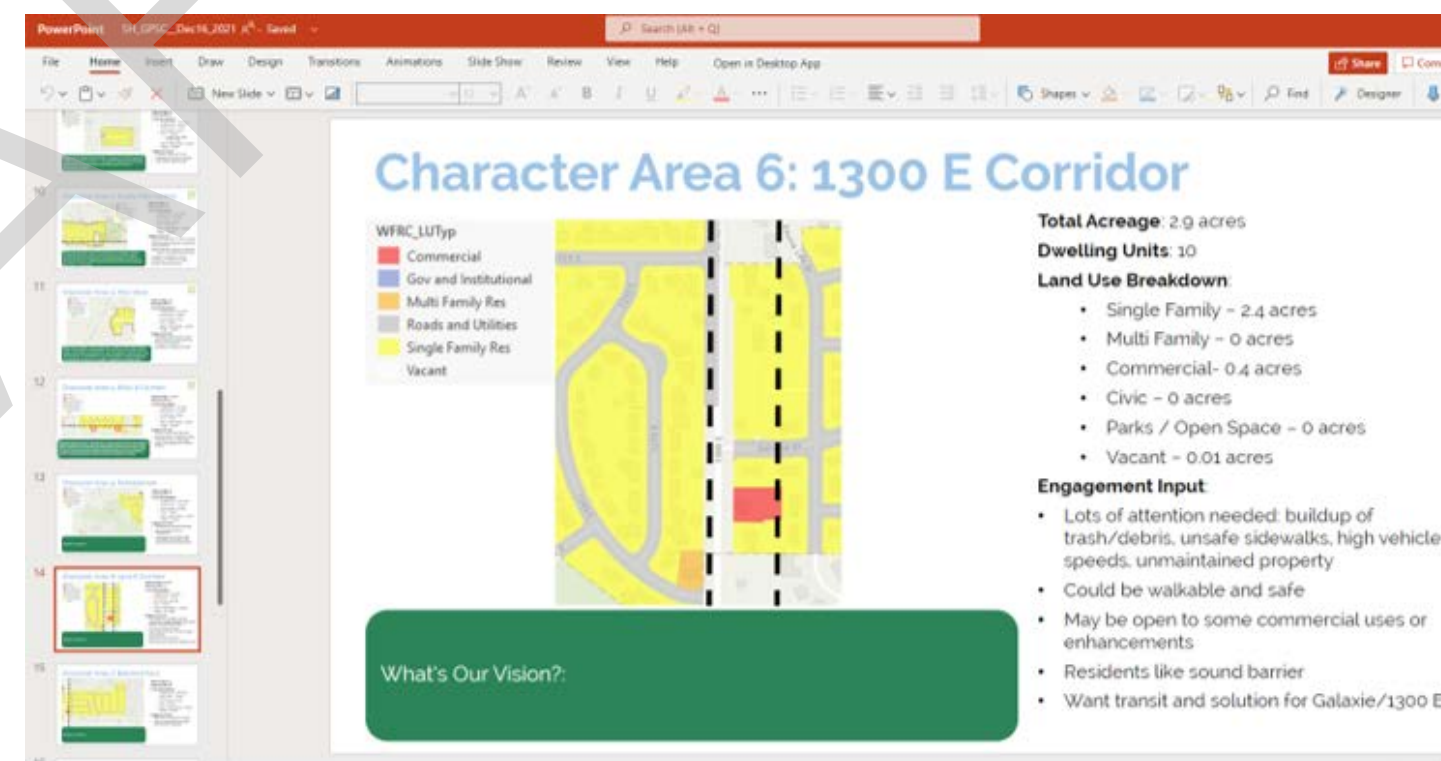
PowerPoint SH_GPSC_Dec16_2021 - Saved

Search (Alt + Q)

File Home Insert Draw Design Transitions Animations Slide Show Review View Help Open in Desktop App

Share

New Slide Shapes Find Designer

10

11

12

13

14

15

Character Area 6: 1300 E Corridor

WFRC_LUTyp
Commercial
Gov and Institutional
Multi Family Res
Roads and Utilities
Single Family Res
Vacant

Total Acreage: 2.9 acres
Dwelling Units: 10
Land Use Breakdown:
• Single Family – 2.4 acres
• Multi Family – 0 acres
• Commercial- 0.4 acres
• Civic – 0 acres
• Parks / Open Space – 0 acres
• Vacant – 0.01 acres
Engagement Input:
• Lots of attention needed: buildup of trash/debris, unsafe sidewalks, high vehicle speeds, unmaintained property
• Could be walkable and safe
• May be open to some commercial uses or enhancements
• Residents like sound barrier
• Want transit and solution for Galaxie/1300 E

What's Our Vision?: